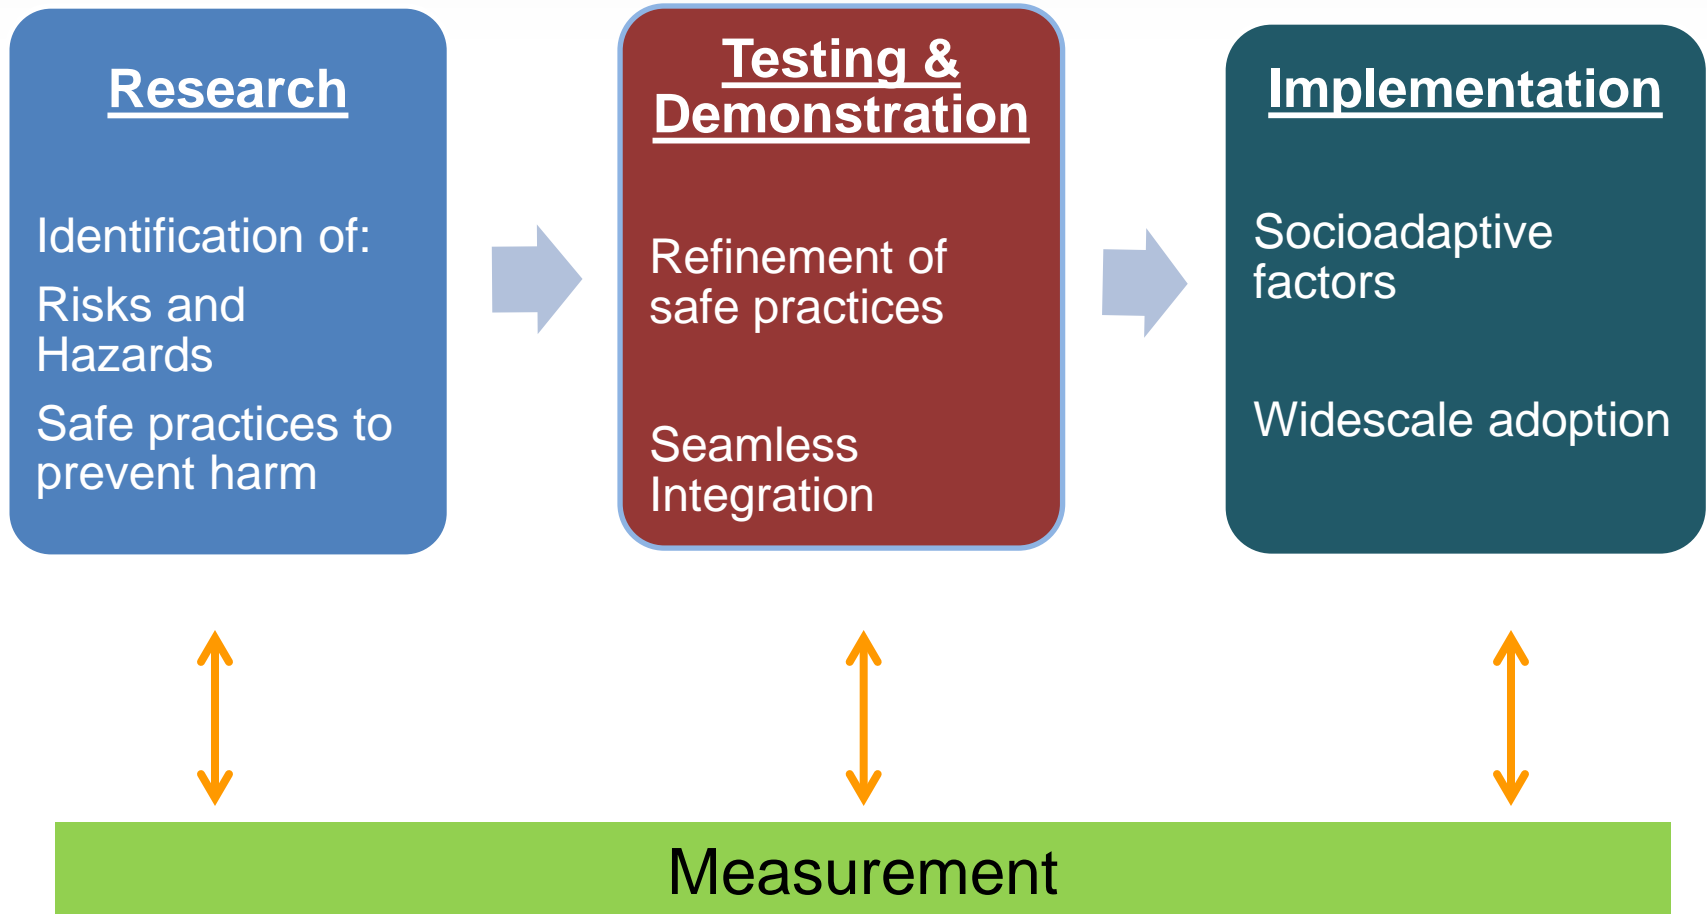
Research

Identification of:

Risks and Hazards

Safe practices to prevent harm

Testing & Demonstration

Refinement of safe practices

Seamless Integration

Implementation

Socioadaptive factors

Widescale adoption

Measurement